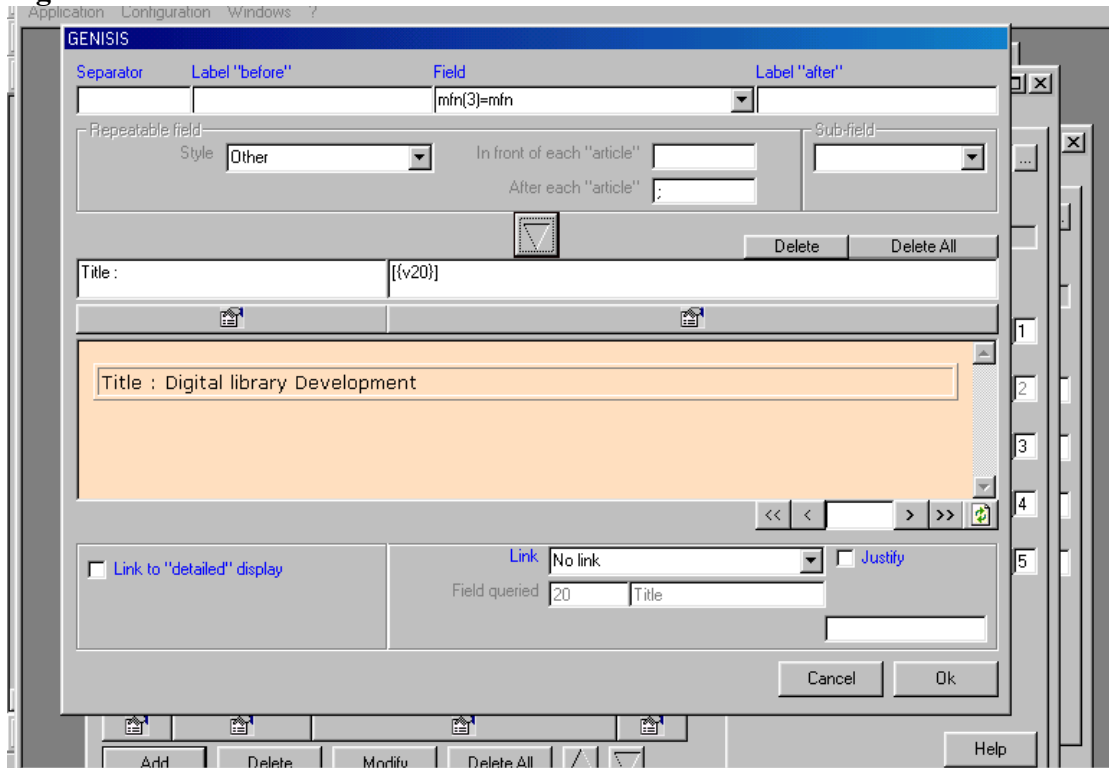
Application Configuration Windows ?

GENISIS

Separator Label "before" Field Label "after"

mfn(3)=mfn

Repeatable field

Style Other

In front of each "article"

After each "article" ;

Sub-field

Delete Delete All

Title :

[(v20)]

Title : Digital library Development

<< < > >>

Link to "detailed" display

Link No link

Justify

Field queried 20 Title

Cancel Ok

1
2
3
4
5

Add Delete Modify Delete All

Help